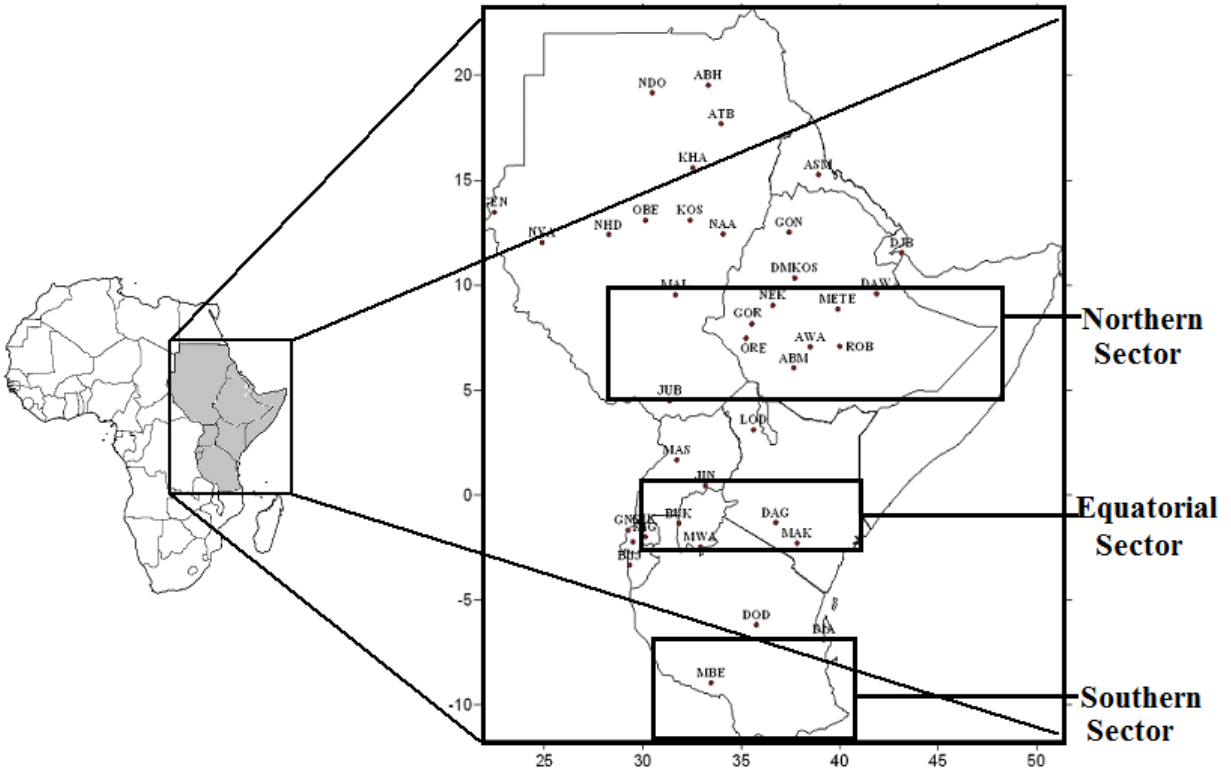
20
15
10
5
0
-5
-10
25
30
35
40
45
50
NDO
ABH
ATB
KHA
ASM
GEN
NYA
NHD
OBE
KOS
NAA
GON
DJB
DMKOS
MAL
NEK
METE
DAW
GOR
AWA
ORE
ROB
ABM
JUB
LOD
MAS
JIN
BUK
DAG
GNKK
MWA
MAK
BUJ
DOD
DIA
MBE
Northern Sector
Equatorial Sector
Southern Sector